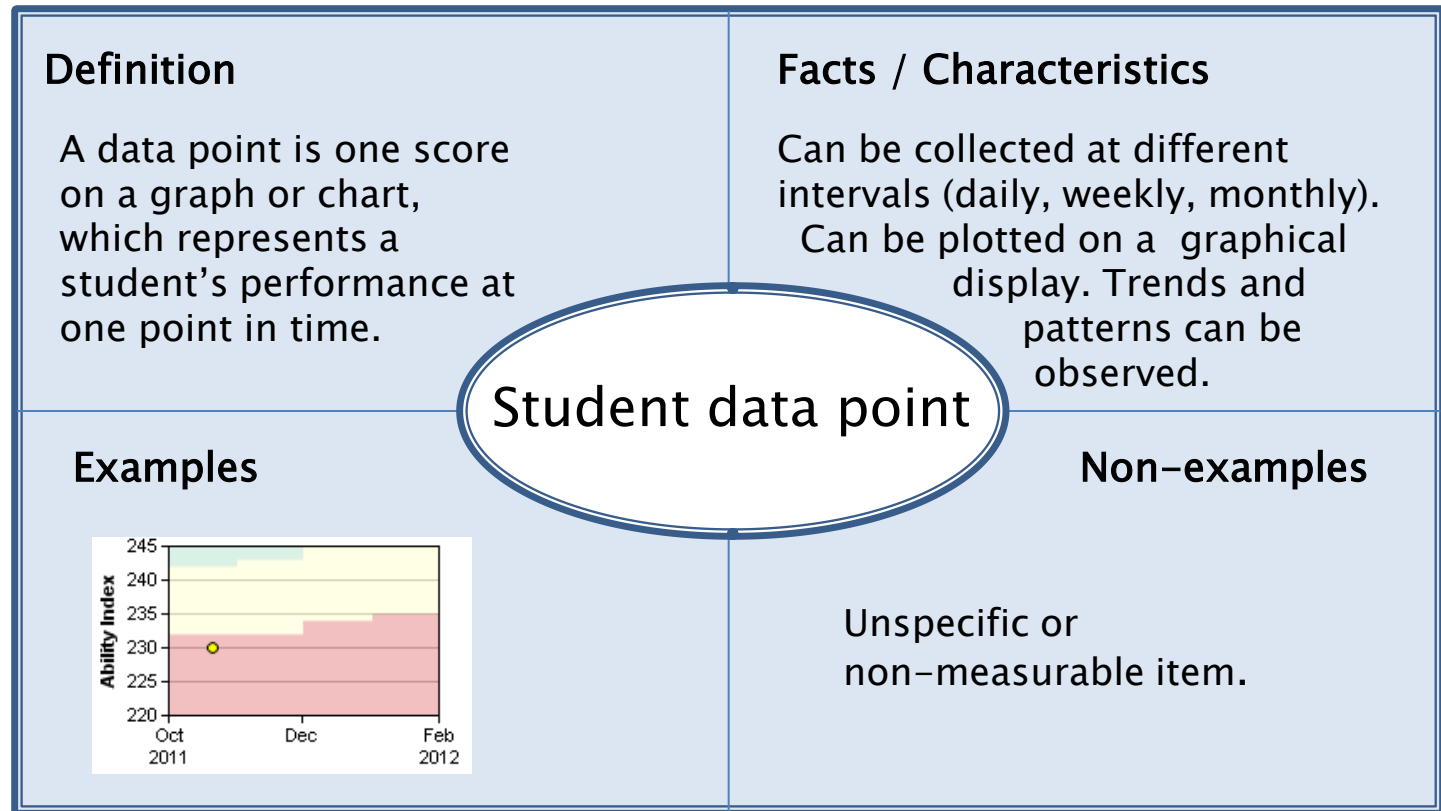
Definition

A data point is one score on a graph or chart, which represents a student's performance at one point in time.

Facts / Characteristics

Can be collected at different intervals (daily, weekly, monthly). Can be plotted on a graphical display. Trends and patterns can be observed.

Student data point

Examples

245
240
235
230
225
220
Ability Index
Oct 2011
Dec
Feb 2012

Non-examples

Unspecific or non-measurable item.